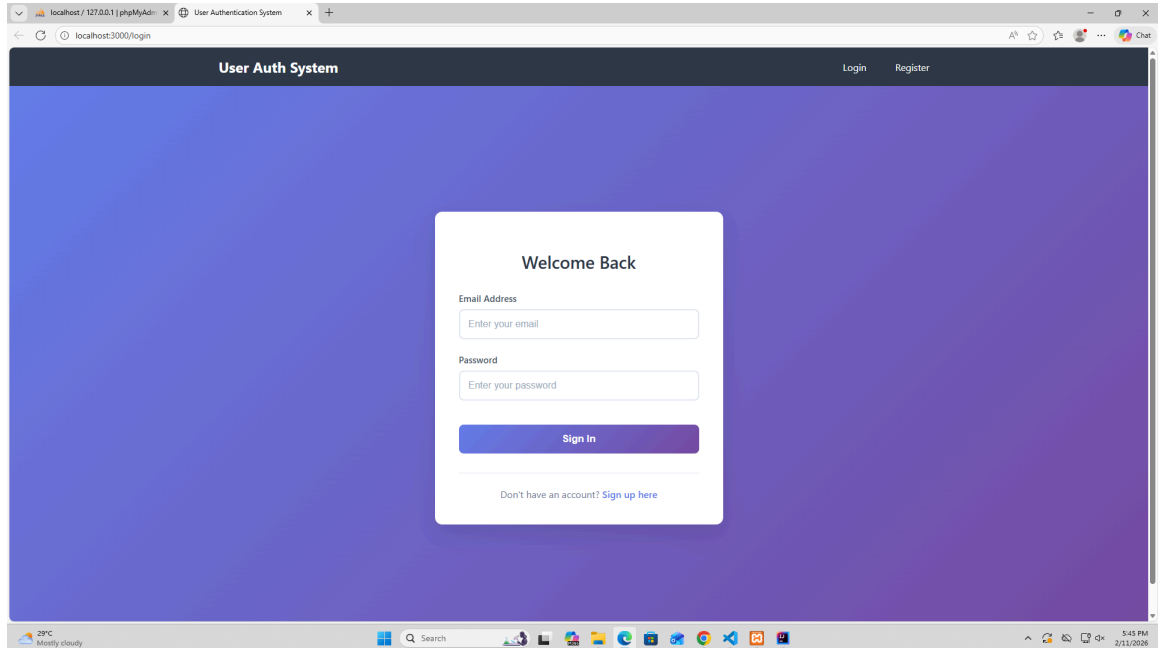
localhost / 127.0.0.1 | phpMyAdm ×
User Authentication System ×
+

localhost:3000/login

Chat

User Auth System

Login
Register

Welcome Back

Email Address

Enter your email

Password

Enter your password

Sign In

Don't have an account? Sign up here

29°C
Mostly cloudy

Search

5:45 PM
2/11/2026